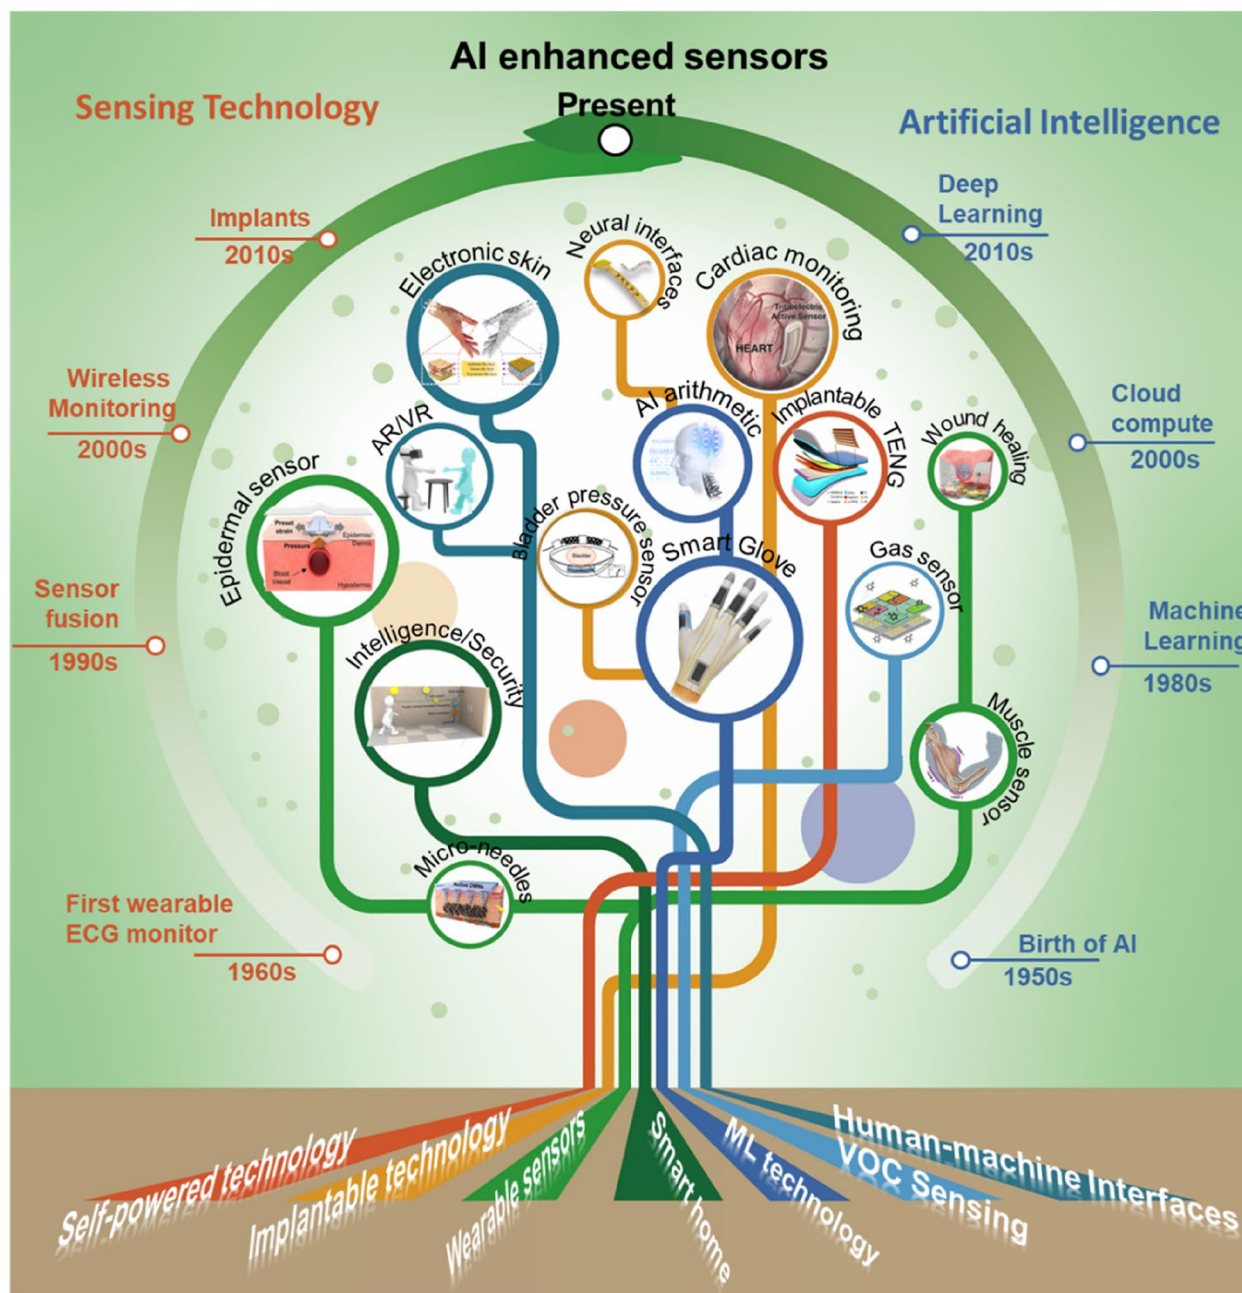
AI enhanced sensors

Present

Sensing Technology

Artificial Intelligence

Implants
2010s

Wireless Monitoring
2000s

Sensor fusion
1990s

First wearable ECG monitor
1960s

Deep Learning
2010s

Cloud compute
2000s

Machine Learning
1980s

Birth of AI
1950s

Electronic skin

Neural interfaces

Cardiac monitoring

Triboelectric Active Sensor

HEART

AR/VR

AI arithmetic

Implantable TENG

Wound healing

Epidermal sensor

Preset strain

Pressure

Epidermis/Dermis

Blood Vessel

Hypodermis

Bladder pressure sensor

Bladder

Smart Glove

Gas sensor

Intelligence/Security

Muscle sensor

Micro-needles

Active CMNs

Self-powered technology

Implantable technology

Wearable sensors

Smart home

ML technology

VOC Sensing

Human-machine Interfaces